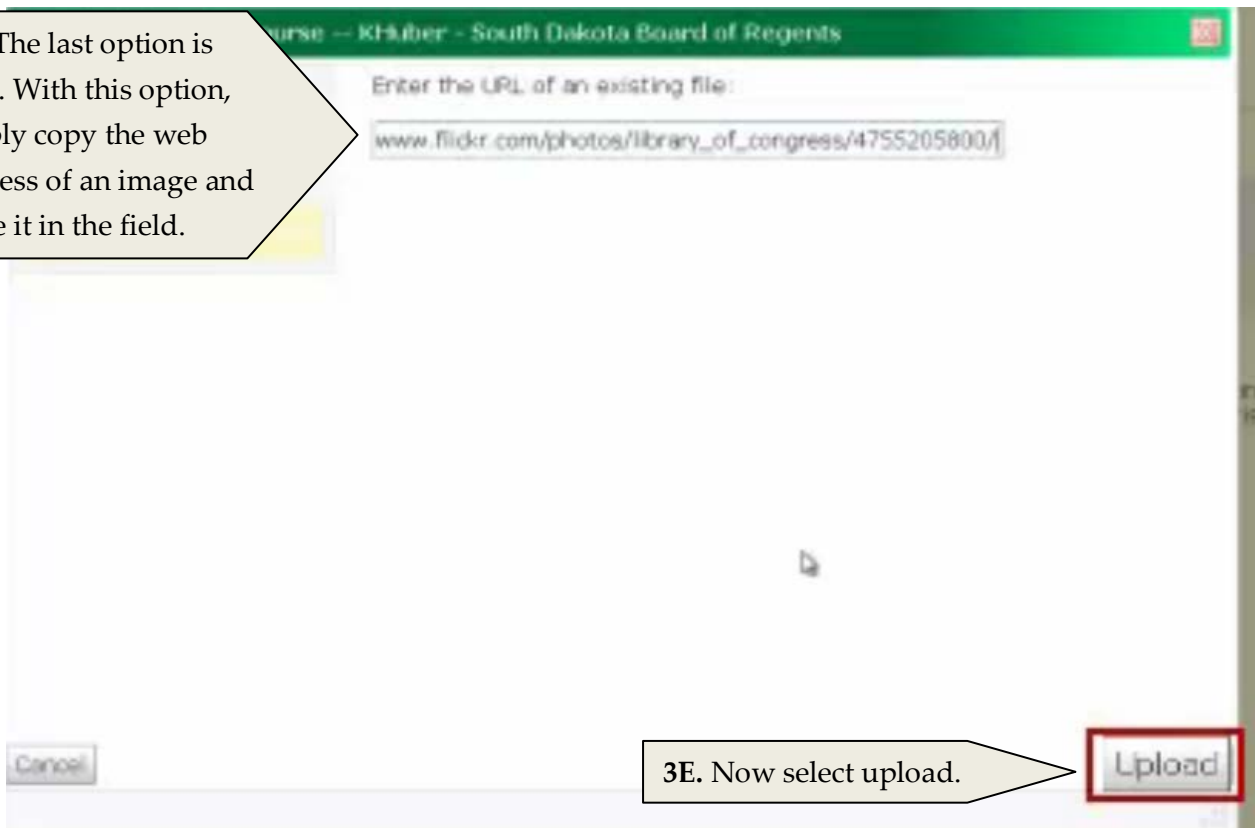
The last option is
. With this option,
ly copy the web
ess of an image and
e it in the field.

urse -- KHuber - South Dakota Board of Regents

Enter the URL of an existing file:

www.flickr.com/photos/library_of_congress/4755205800/

Cancel

**3E.** Now select upload.

Upload